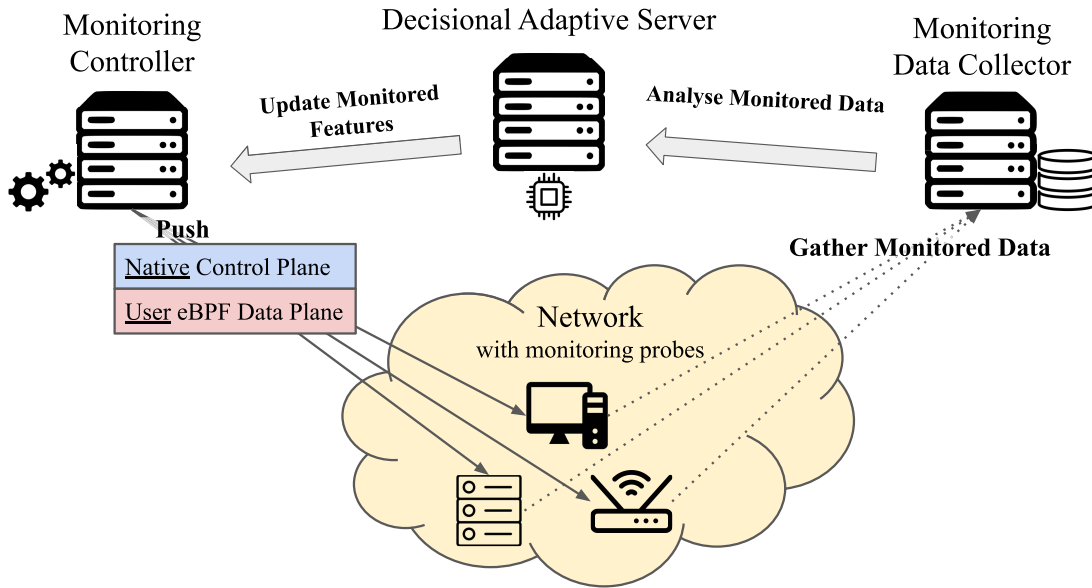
Monitoring Controller

Decisional Adaptive Server

Monitoring Data Collector

Update Monitored Features

Analyse Monitored Data

Push

Native Control Plane

User eBPF Data Plane

Gather Monitored Data

Network
with monitoring probes